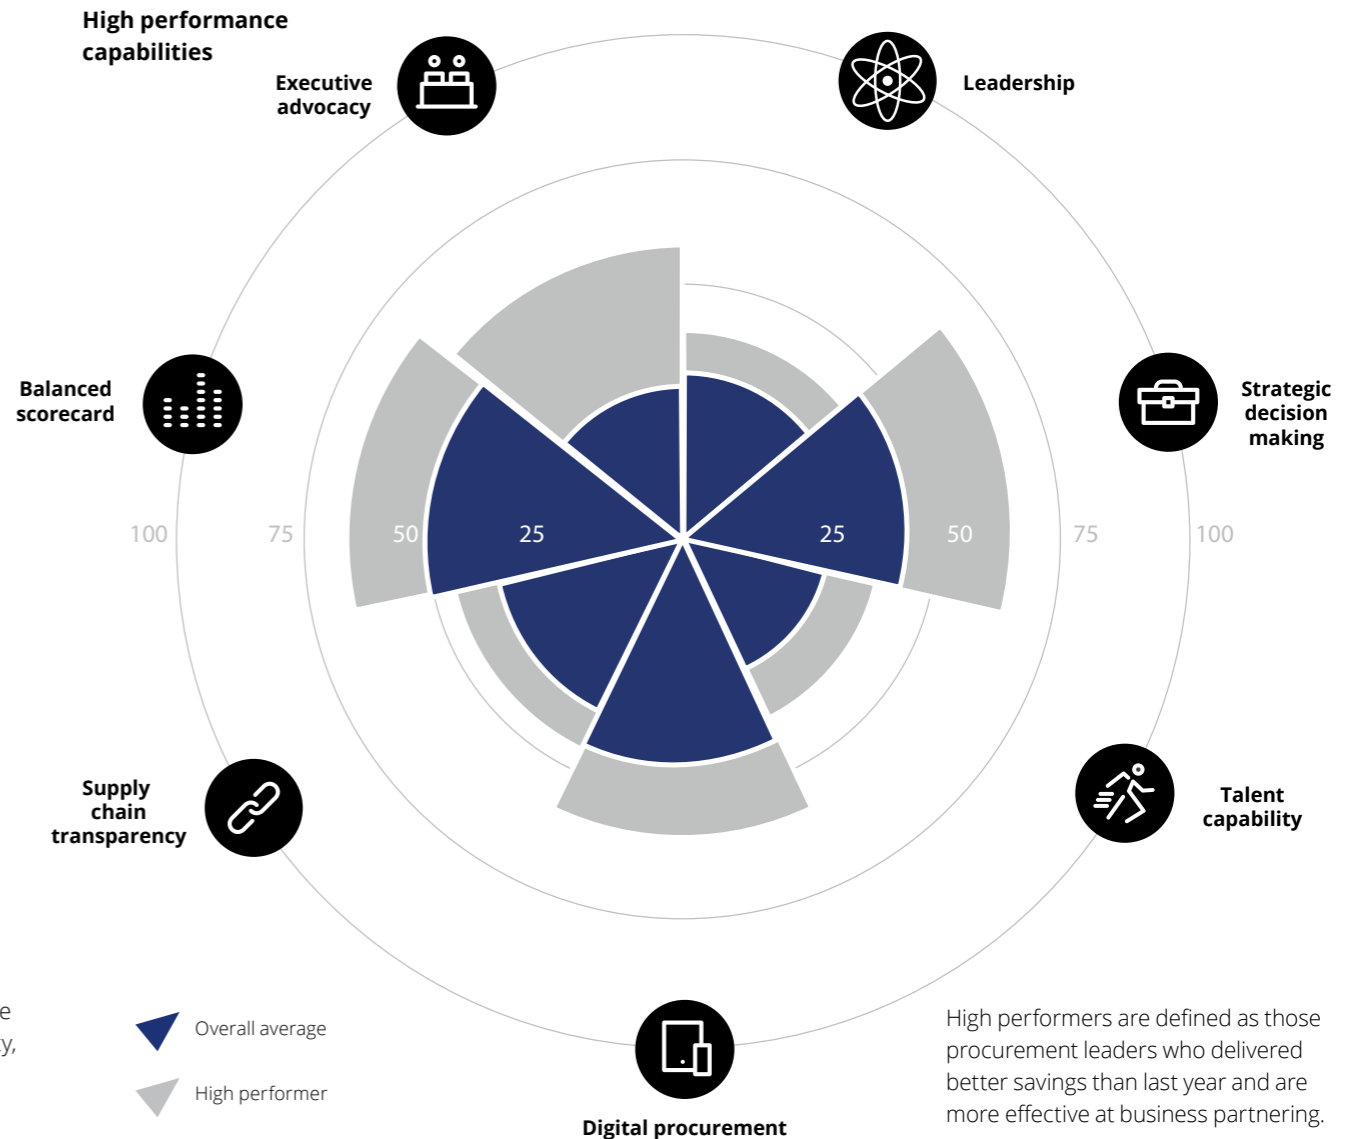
High performance capabilities

Executive advocacy

Leadership

Balanced scorecard

Strategic decision making

100

75

50

25

25

50

75

100

Supply chain transparency

Talent capability

e
y,

Overall average

High performer

Digital procurement

High performers are defined as those procurement leaders who delivered better savings than last year and are more effective at business partnering.